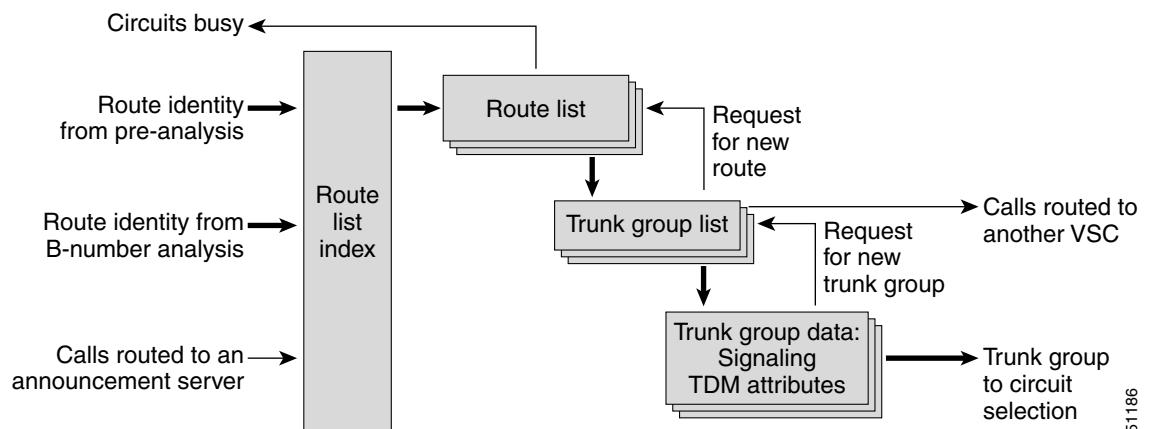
Circuits busy

Route identity from pre-analysis

Route identity from B-number analysis

Calls routed to an announcement server

Route list index

Route list

Request for new route

Trunk group list

Calls routed to another VSC

Request for new trunk group

Trunk group data: Signaling TDM attributes

Trunk group to circuit selection

51186